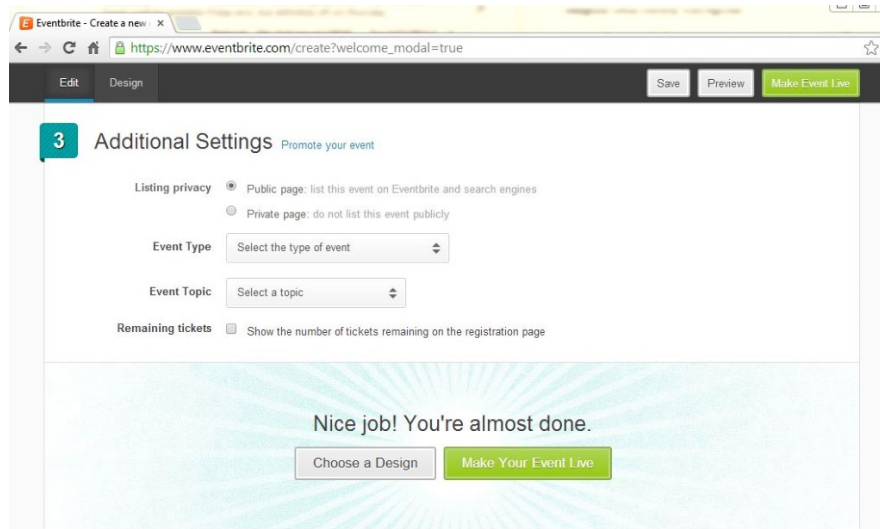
Eventbrite - Create a new ×

https://www.eventbrite.com/create?welcome_modal=true

Edit Design

Save Preview Make Event Live

3 Additional Settings Promote your event

Listing privacy Public page: list this event on Eventbrite and search engines

Private page: do not list this event publicly

Event Type Select the type of event

Event Topic Select a topic

Remaining tickets Show the number of tickets remaining on the registration page

Nice job! You're almost done.

Choose a Design Make Your Event Live